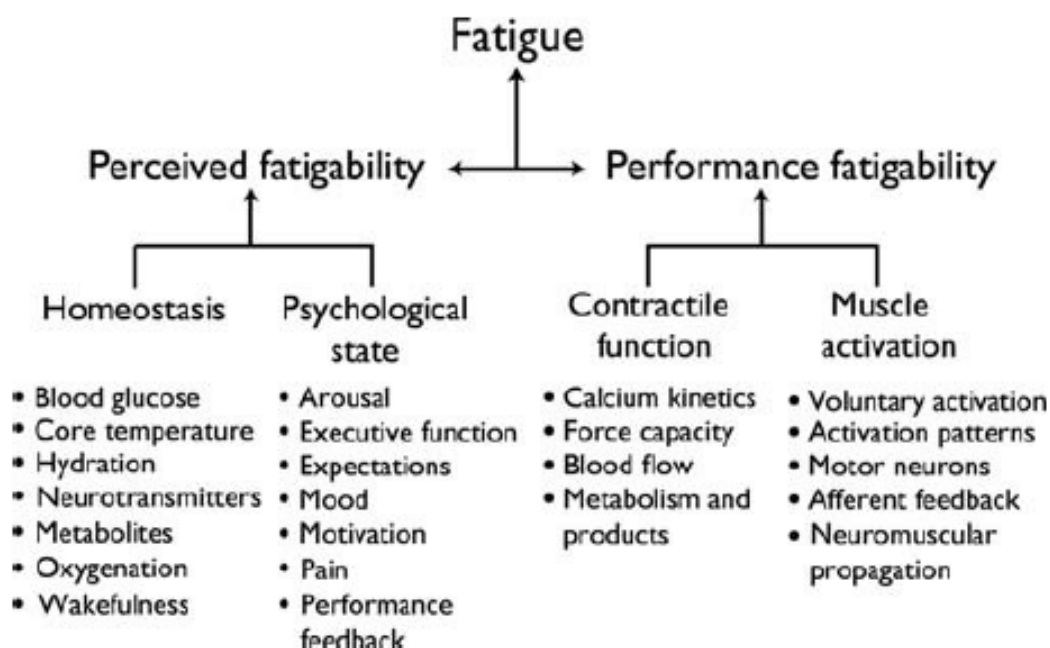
Fatigue

Perceived fatigability

Performance fatigability

Homeostasis

Psychological state

Contractile function

Muscle activation

• Blood glucose
• Core temperature
• Hydration
• Neurotransmitters
• Metabolites
• Oxygenation
• Wakefulness

• Arousal
• Executive function
• Expectations
• Mood
• Motivation
• Pain
• Performance feedback

• Calcium kinetics
• Force capacity
• Blood flow
• Metabolism and products

• Voluntary activation
• Activation patterns
• Motor neurons
• Afferent feedback
• Neuromuscular propagation